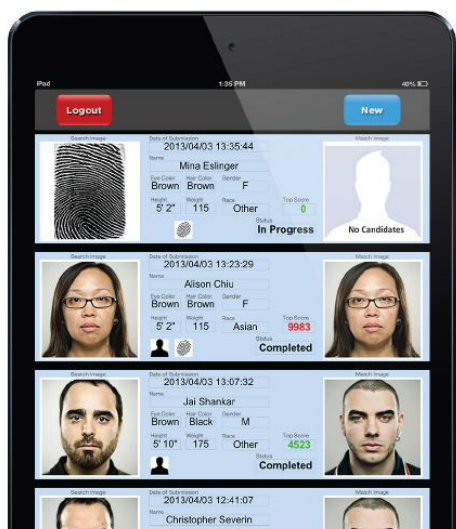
iPad
1:35 PM
40%

Logout
New

Search Image
Date of Submission
2013/04/03 13:35:44
Name
Mina Eslinger
Eye Color
Brown
Hair Color
Brown
Gender
F
Height
5' 2"
Weight
115
Race
Other
Top Score
0
Status
In Progress
Match Image
No Candidates

Search Image
Date of Submission
2013/04/03 13:23:29
Name
Alison Chiu
Eye Color
Brown
Hair Color
Brown
Gender
F
Height
5' 2"
Weight
115
Race
Asian
Top Score
9983
Status
Completed
Match Image

Search Image
Date of Submission
2013/04/03 13:07:32
Name
Jai Shankar
Eye Color
Brown
Hair Color
Black
Gender
M
Height
5' 10"
Weight
175
Race
Other
Top Score
4523
Status
Completed
Match Image

Search Image
Date of Submission
2013/04/03 12:41:07
Name
Christopher Severin
Match Image